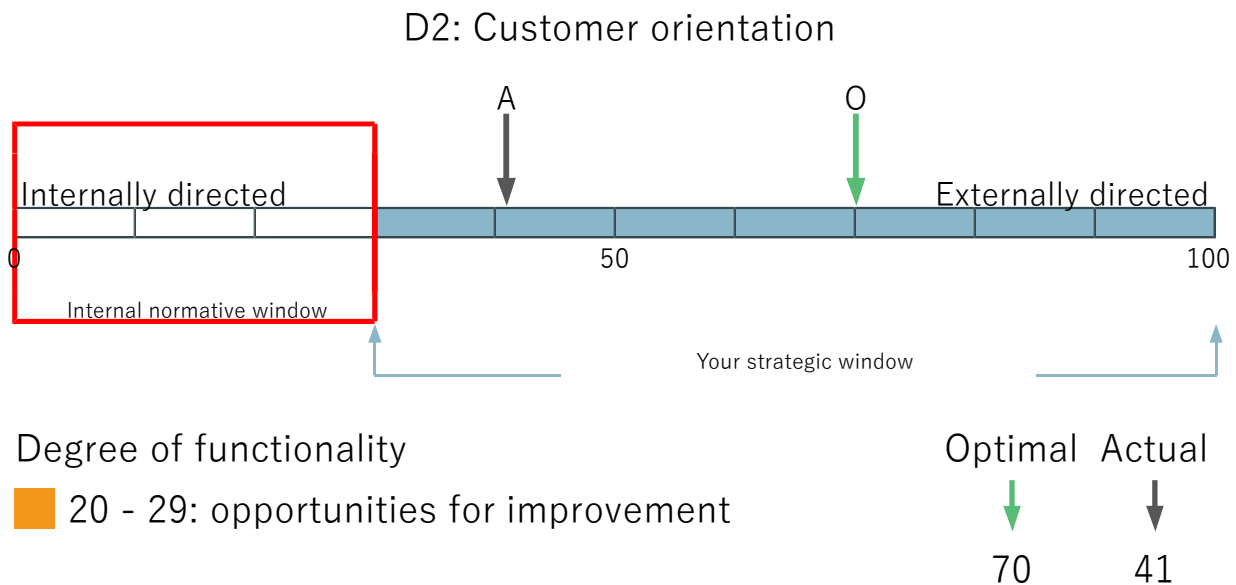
D2: Customer orientation

A

O

Internally directed

Externally directed

0

50

100

Internal normative window

Your strategic window

Degree of functionality

20 - 29: opportunities for improvement

Optimal

Actual

70

41